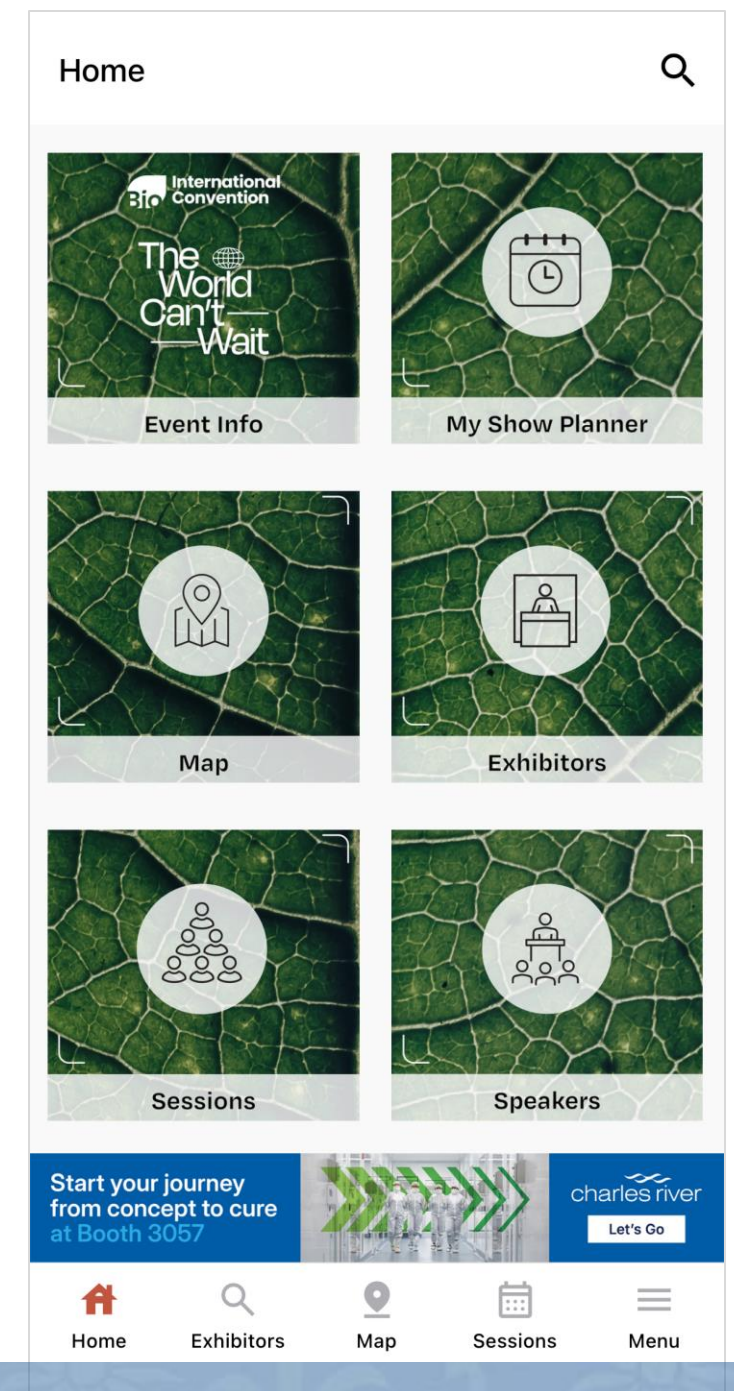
Home

Bio International Convention

The World Can't Wait

Event Info

My Show Planner

Map

Exhibitors

Sessions

Speakers

Start your journey from concept to cure at Booth 3057

charles river

Let's Go

Home

Exhibitors

Map

Sessions

Menu